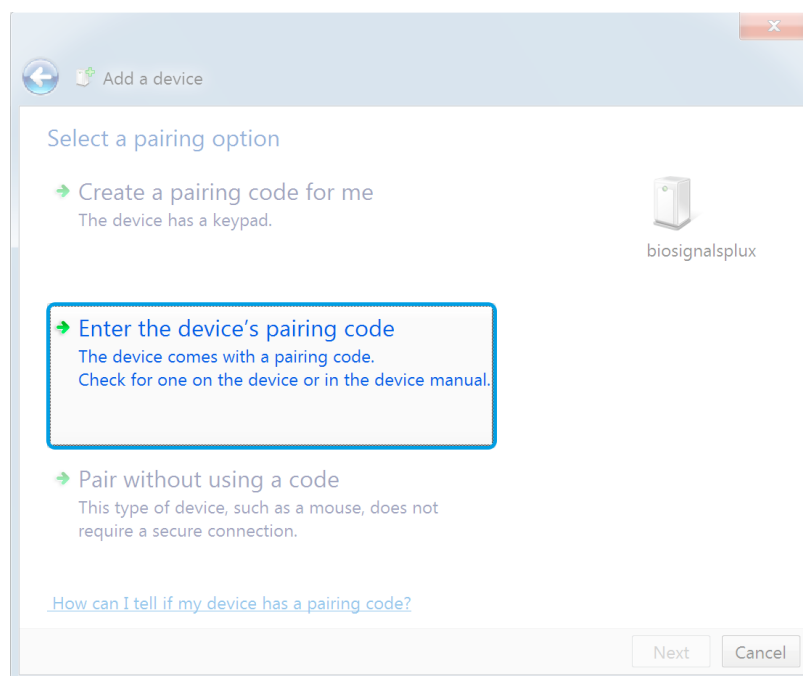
Add a device

Select a pairing option

Create a pairing code for me
The device has a keypad.

biosignalsplux

Enter the device's pairing code
The device comes with a pairing code.
Check for one on the device or in the device manual.

Pair without using a code
This type of device, such as a mouse, does not require a secure connection.

How can I tell if my device has a pairing code?

Next
Cancel